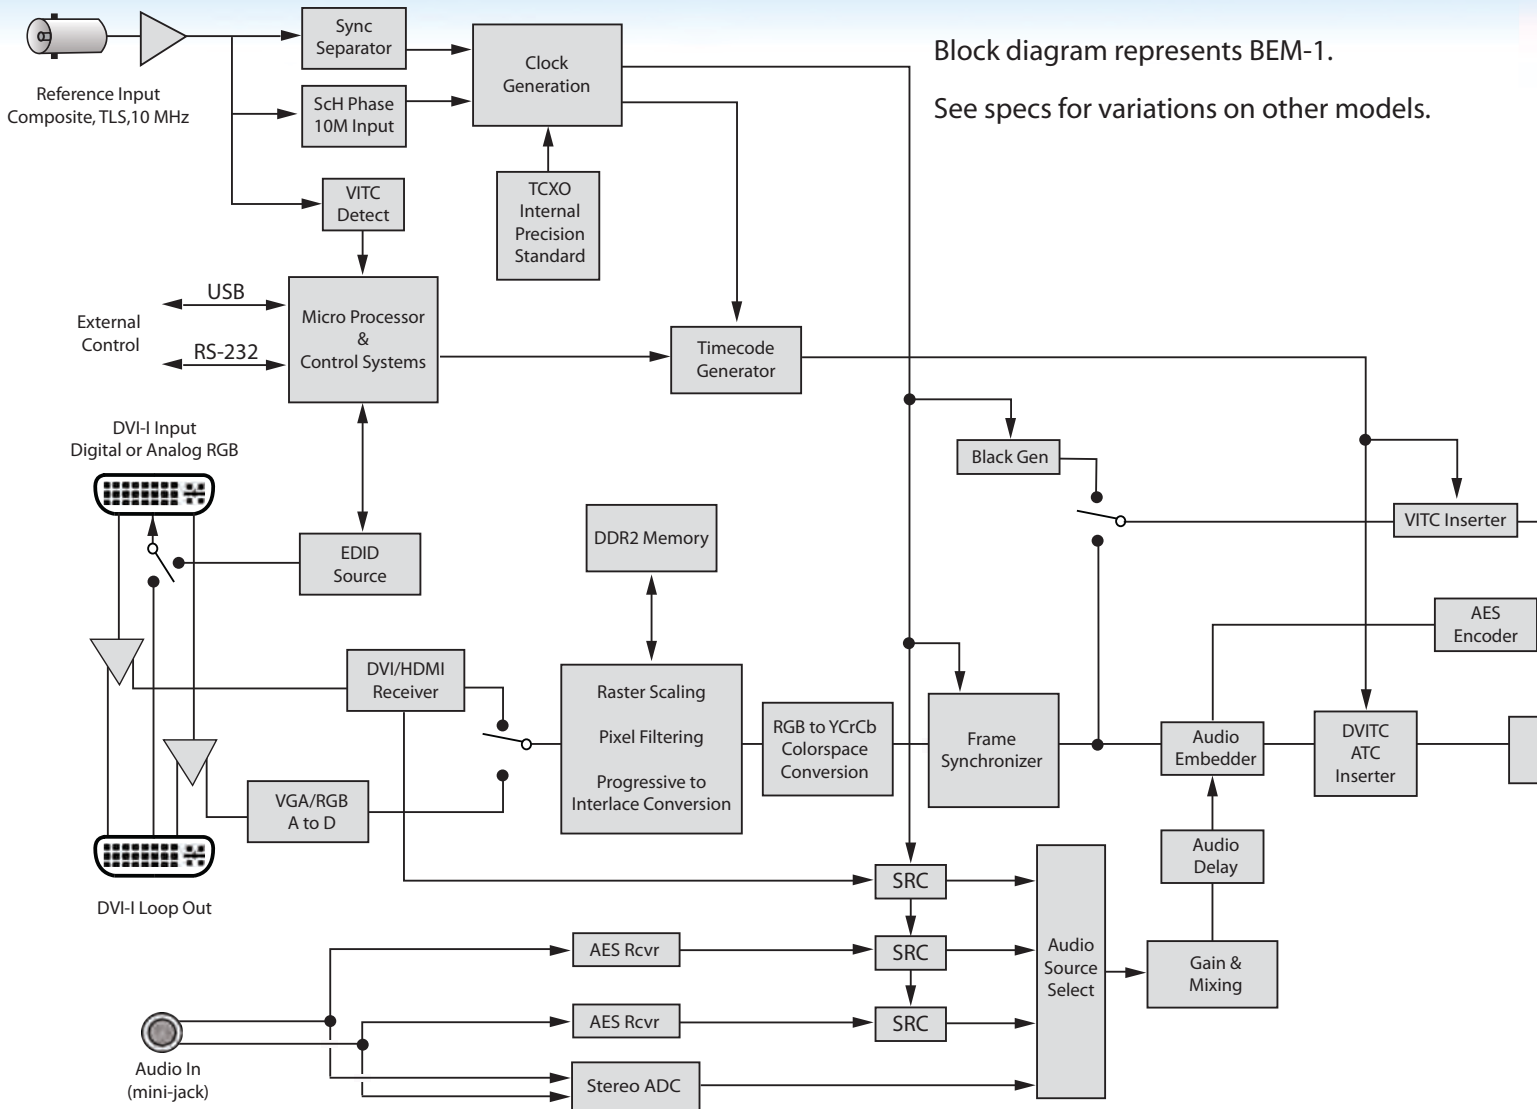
Block diagram represents BEM-1.

See specs for variations on other models.

Reference Input
Composite, TLS,10 MHz

Sync Separator

ScH Phase 10M Input

Clock Generation

TCXO Internal Precision Standard

VITC Detect

USB

External Control

RS-232

Micro Processor & Control Systems

Timecode Generator

DVI-I Input
Digital or Analog RGB

EDID Source

Black Gen

VITC Inserter

DDR2 Memory

AES Encoder

DVI/HDMI Receiver

Raster Scaling

Pixel Filtering

Progressive to Interlace Conversion

RGB to YCrCb Colorspace Conversion

Frame Synchronizer

Audio Embedder

DVITC ATC Inserter

VGA/RGB A to D

Audio Delay

DVI-I Loop Out

SRC

SRC

SRC

AES Rcvr

AES Rcvr

Audio Source Select

Gain & Mixing

Audio In
(mini-jack)

Stereo ADC